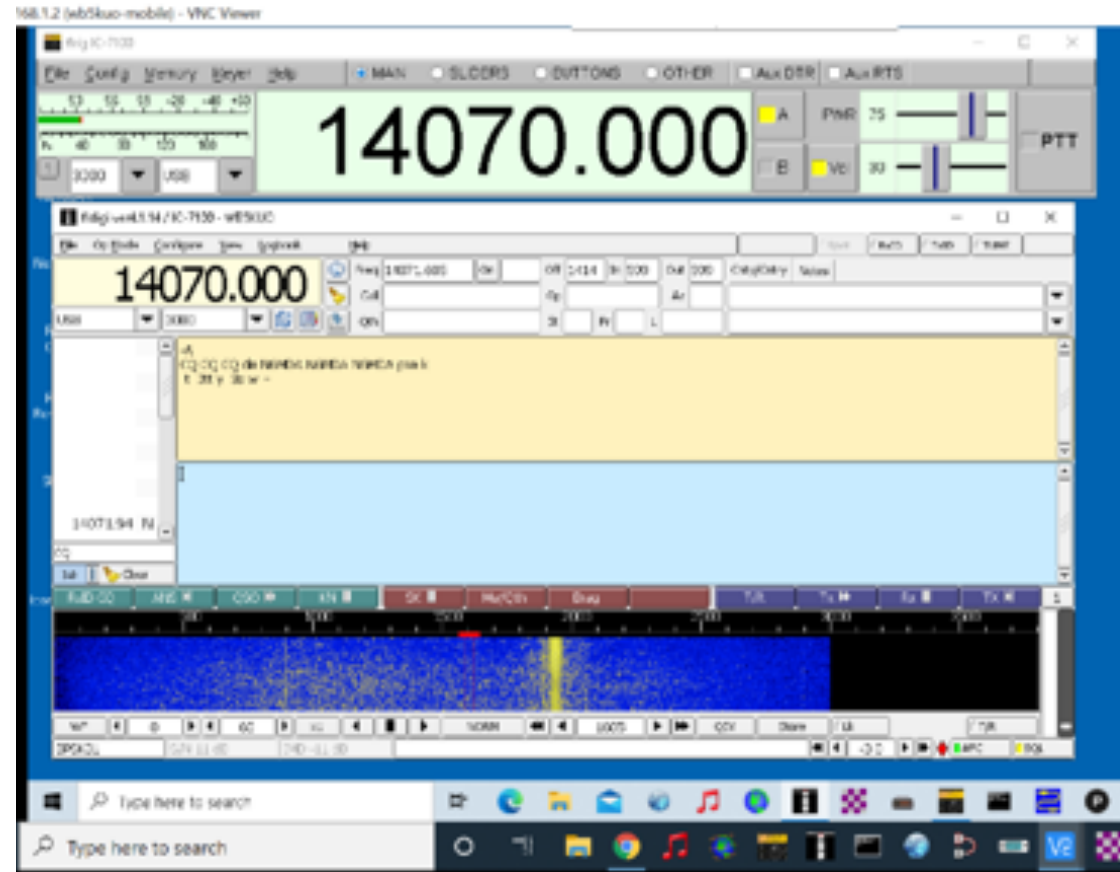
168.1.2 (wb5kuo-mobile) - VNC Viewer

flrig IC-7100

File Config Memory Meter Help MAN SLIDERS BUTTONS OTHER Aux DTR Aux RTS

S3 S5 S7 S9 -20 -40 +60

W 40 60 80 100

3000 USB

14070.000

A

B

PWR 75

Vol 30

PTT

fldigi ver4.1.14 / IC-7100 - wb5kuo

File Op Mode Configure View Logbook Help

14070.000

Freq 14071.600 On Off 1414 In 500 Out 500 Cnty/Cntry Notes

Call Op Az

QTH St Pr L

USB 3000

-A
CQ CQ CQ de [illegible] pse k
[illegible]

14071.94 N

CQ

Clear

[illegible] CQ ANS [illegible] QSO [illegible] KN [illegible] SK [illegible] Me/Qth Brag T/R Tx Rx TX

NORM QSY Store

T/R

AFC SQL

Type here to search

Type here to search